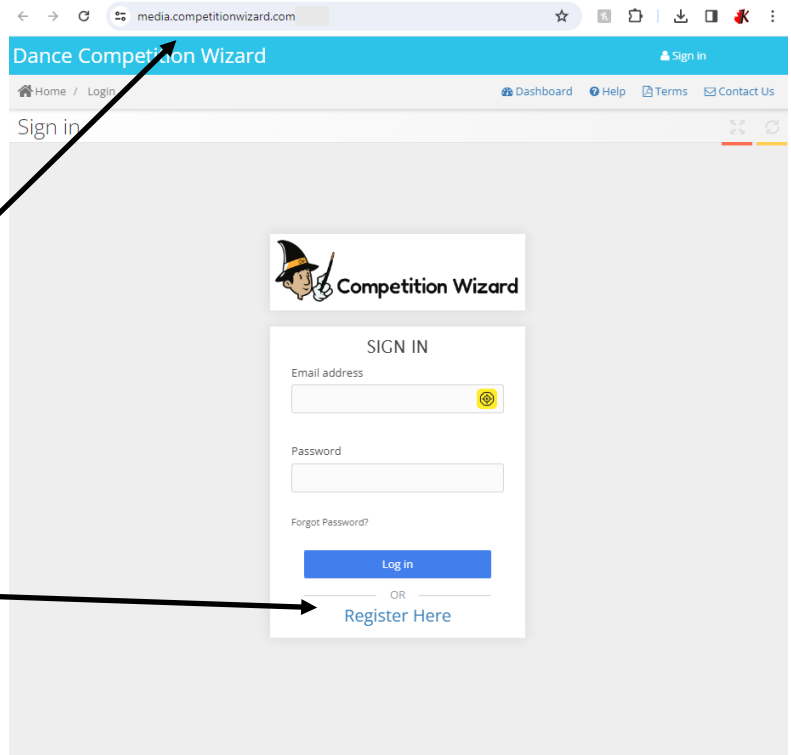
media.competitionwizard.com

Dance Competition Wizard

Sign in

Home / Login

Dashboard Help Terms Contact Us

Sign in

Competition Wizard

SIGN IN

Email address

Password

Forgot Password?

Log in

OR

Register Here